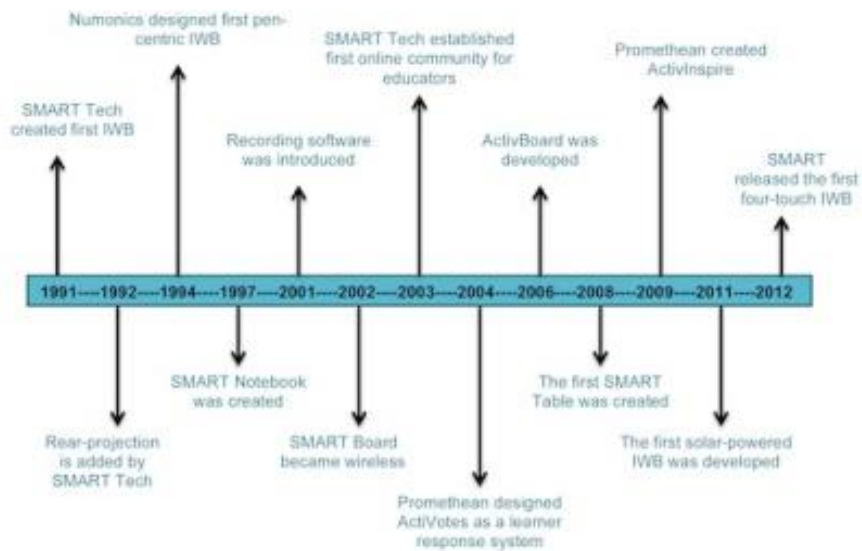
Numonics designed first pen-centric IWB

SMART Tech established first online community for educators

Promethean created ActivInspire

SMART Tech created first IWB

Recording software was introduced

ActivBoard was developed

SMART released the first four-touch IWB

1991----1992----1994----1997----2001----2002----2003----2004----2006----2008----2009----2011----2012

SMART Notebook was created

The first SMART Table was created

Rear-projection is added by SMART Tech

SMART Board became wireless

The first solar-powered IWB was developed

Promethean designed ActiVotes as a learner response system